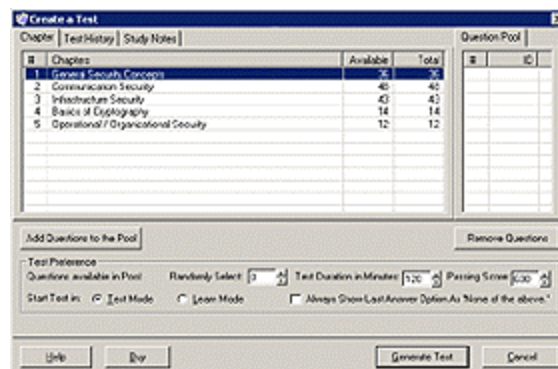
Create a Test

Chapter | Test History | Study Notes

| # | Chapters | Available | Total |
|---|---|---|---|
| 1 | General Security Concepts | 36 | 36 |
| 2 | Communication Security | 40 | 40 |
| 3 | Infrastructure Security | 43 | 43 |
| 4 | Basics of Cryptography | 14 | 14 |
| 5 | Operational / Organizational Security | 12 | 12 |

Question Pool

| # | ID |
|---|---|

Add Questions to the Pool

Remove Questions

Test Preference

Questions available in Pool:

Randomly Select: 0

Test Duration in Minutes: 120

Passing Score: 0.00

Start Test in: Test Mode

Learn Mode

Always Show Last Answer Option As "None of the above."

Help

Buy

Generate Test

Cancel